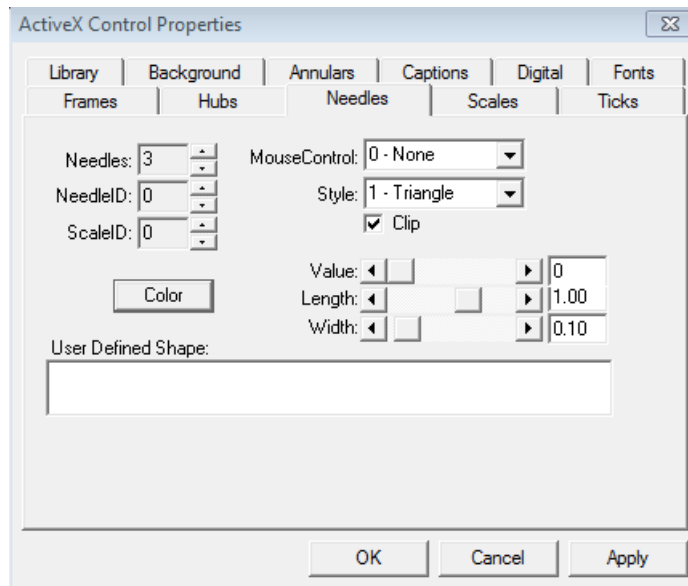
ActiveX Control Properties

Library | Background | Annulars | Captions | Digital | Fonts
Frames | Hubs | Needles | Scales | Ticks

Needles: 3
NeedleID: 0
ScaleID: 0

MouseControl: 0 - None
Style: 1 - Triangle
Clip

Color

Value: 0
Length: 1.00
Width: 0.10

User Defined Shape:

OK
Cancel
Apply